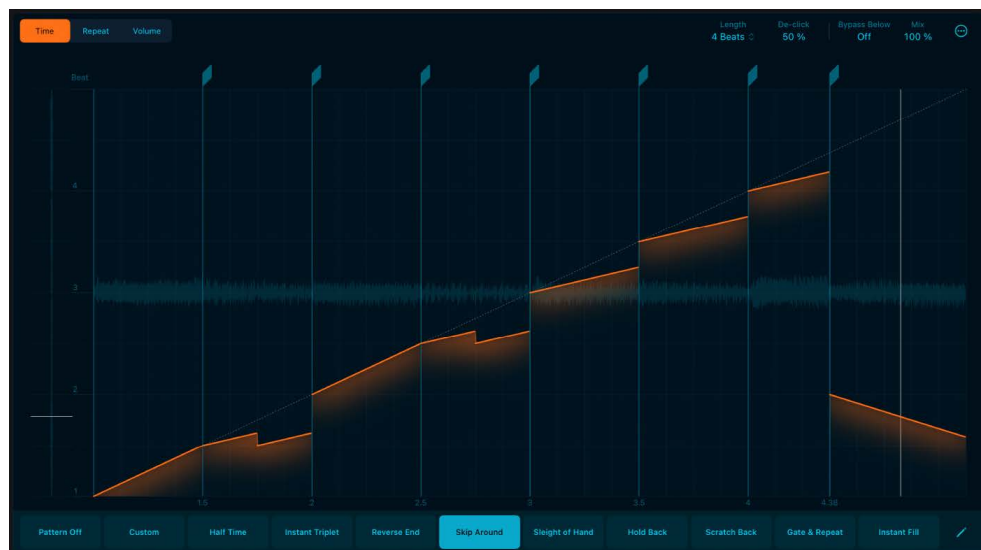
Time Repeat Volume

Length
4 Beats

De-click
50 %

Bypass Below
Off

Mix
100 %

Beat

4

3

2

1

1.5 2 2.5 3 3.5 4 4.38

Pattern Off Custom Half Time Instant Triplet Reverse End Skip Around Sleight of Hand Hold Back Scratch Back Gate & Repeat Instant Fill